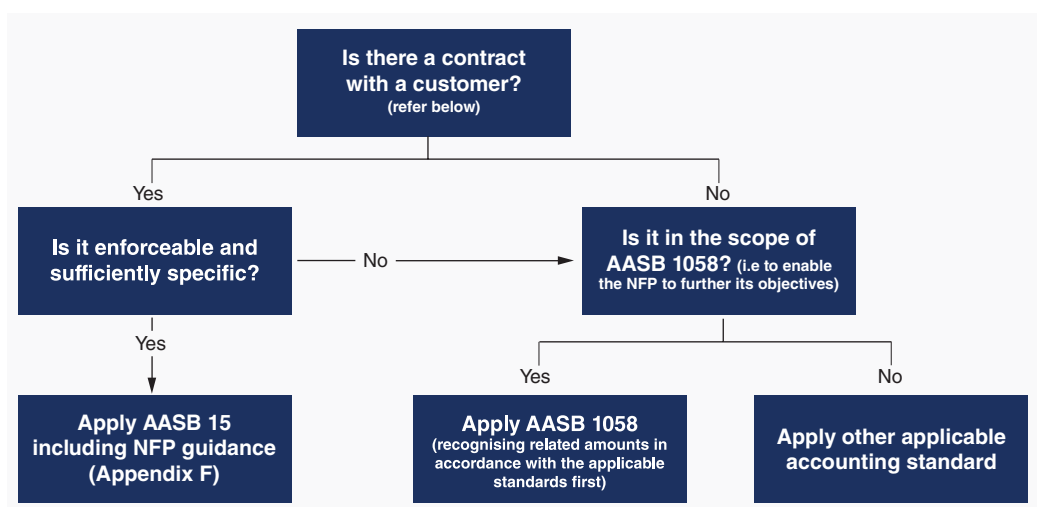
Is there a contract with a customer?
(refer below)

Yes

No

Is it enforceable and sufficiently specific?

No

Is it in the scope of AASB 1058? (i.e to enable the NFP to further its objectives)

Yes

Yes

No

Apply AASB 15 including NFP guidance (Appendix F)

Apply AASB 1058
(recognising related amounts in accordance with the applicable standards first)

Apply other applicable accounting standard